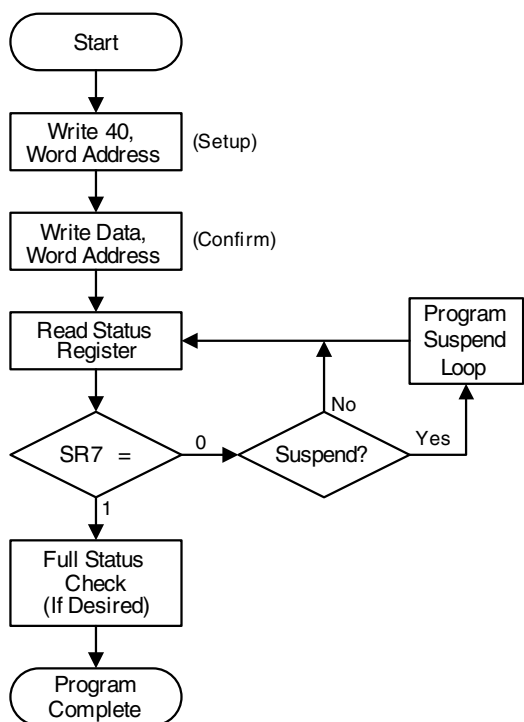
Start

Write 40, Word Address

(Setup)

Write Data, Word Address

(Confirm)

Read Status Register

Program Suspend Loop

No

SR7 =

0

Suspend?

Yes

1

Full Status Check (If Desired)

Program Complete